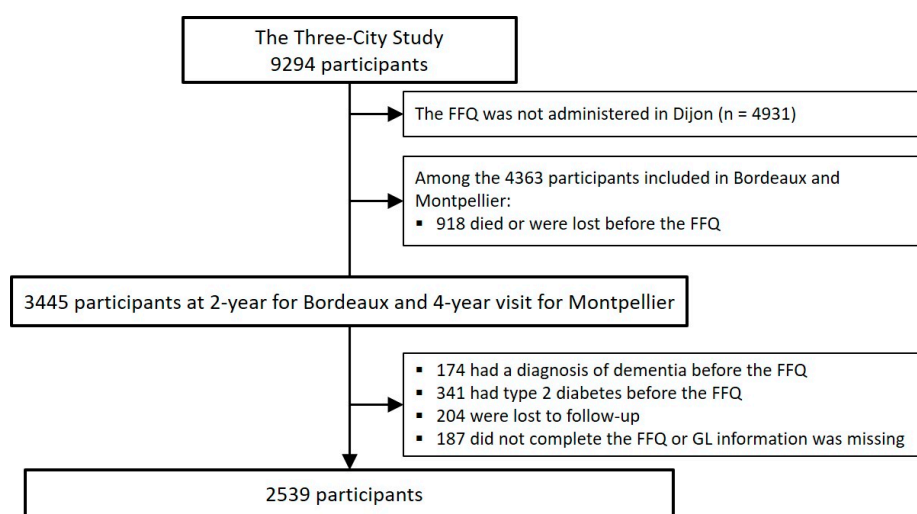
The Three-City Study
9294 participants

The FFQ was not administered in Dijon (n = 4931)

Among the 4363 participants included in Bordeaux and Montpellier:
▪ 918 died or were lost before the FFQ

3445 participants at 2-year for Bordeaux and 4-year visit for Montpellier

▪ 174 had a diagnosis of dementia before the FFQ
▪ 341 had type 2 diabetes before the FFQ
▪ 204 were lost to follow-up
▪ 187 did not complete the FFQ or GL information was missing

2539 participants